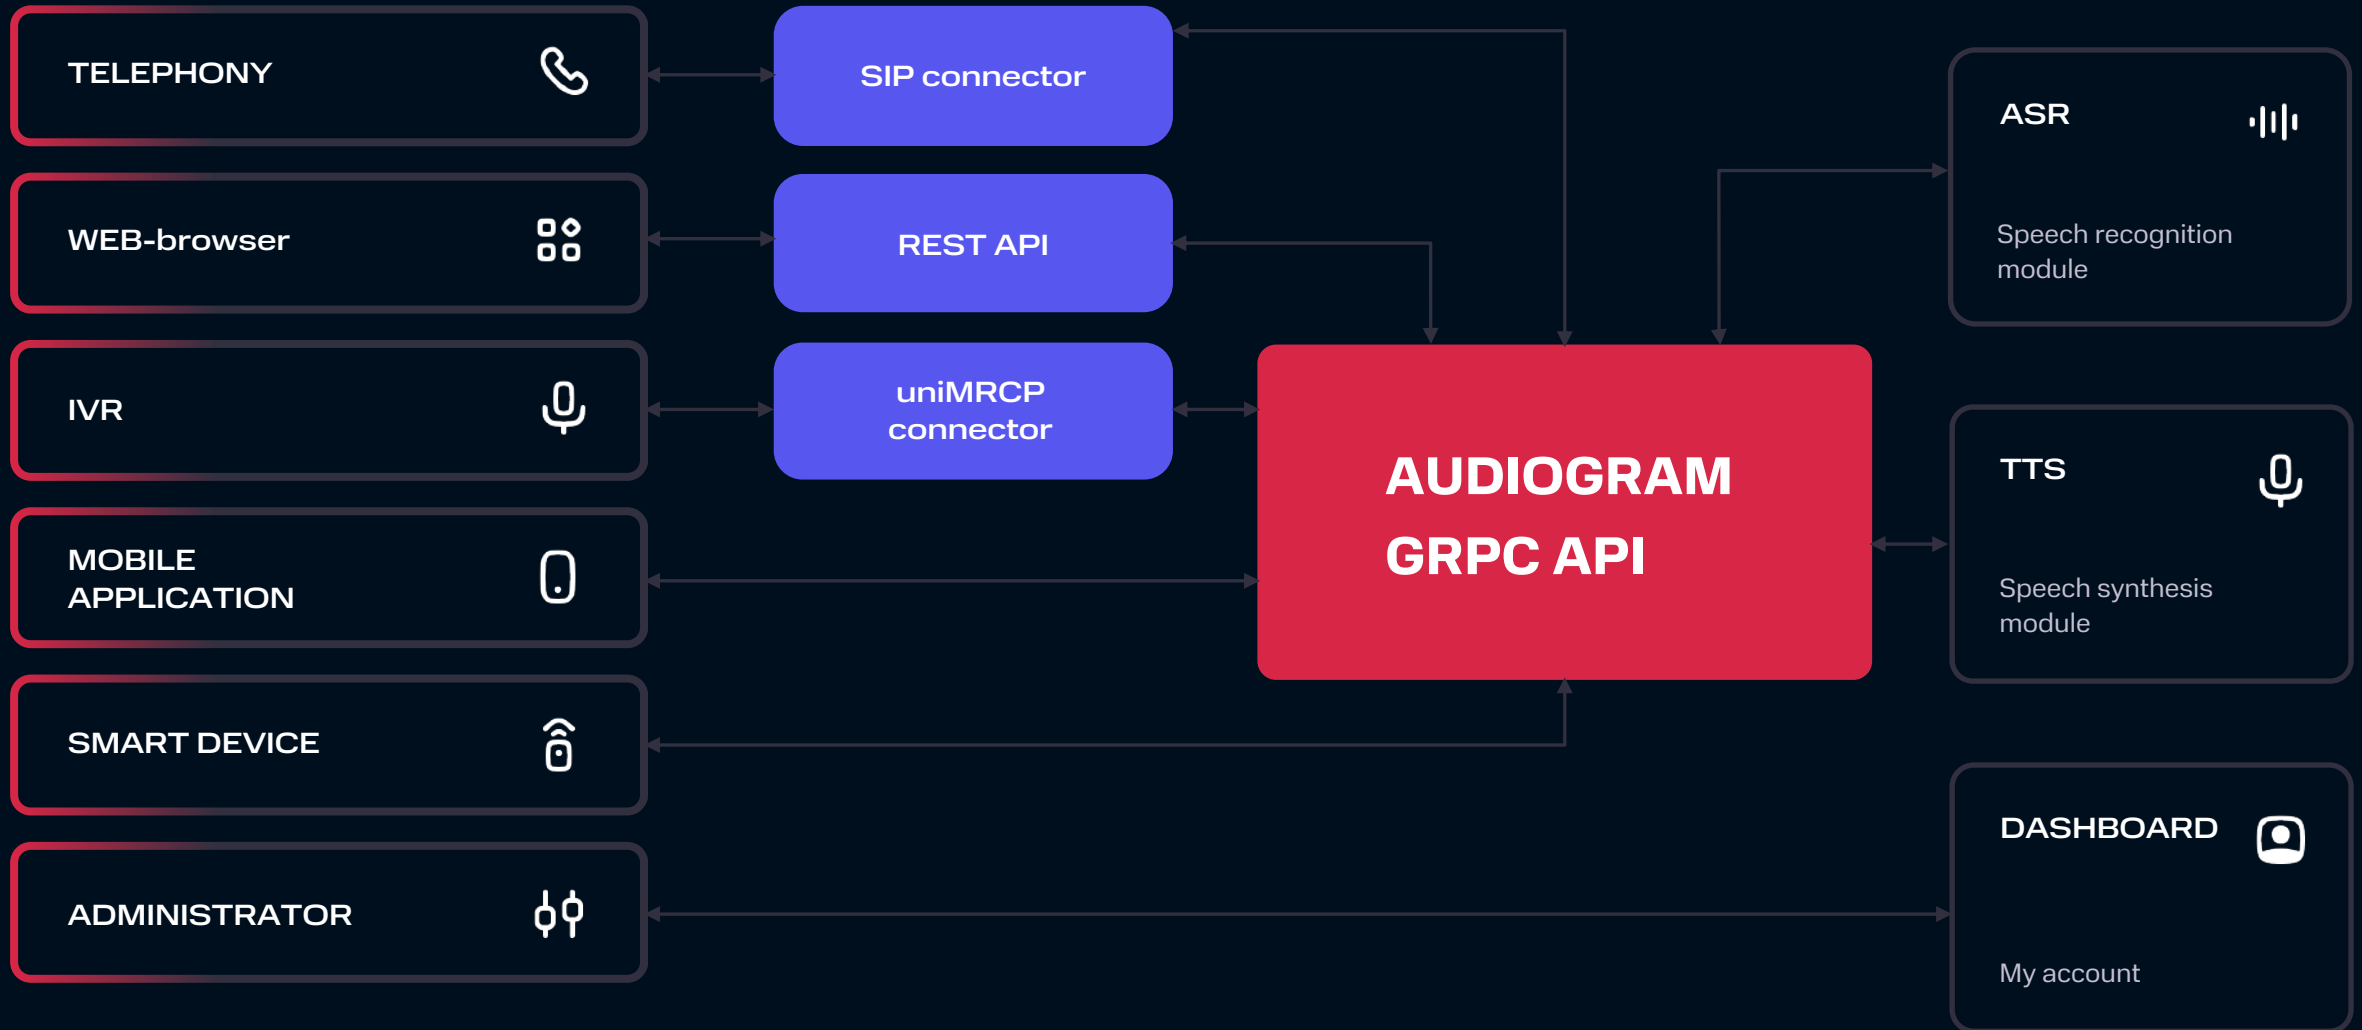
TELEPHONY

WEB-browser

IVR

MOBILE APPLICATION

SMART DEVICE

ADMINISTRATOR

SIP connector

REST API

uniMRCP connector

AUDIOGRAM GRPC API

ASR

Speech recognition module

TTS

Speech synthesis module

DASHBOARD

My account